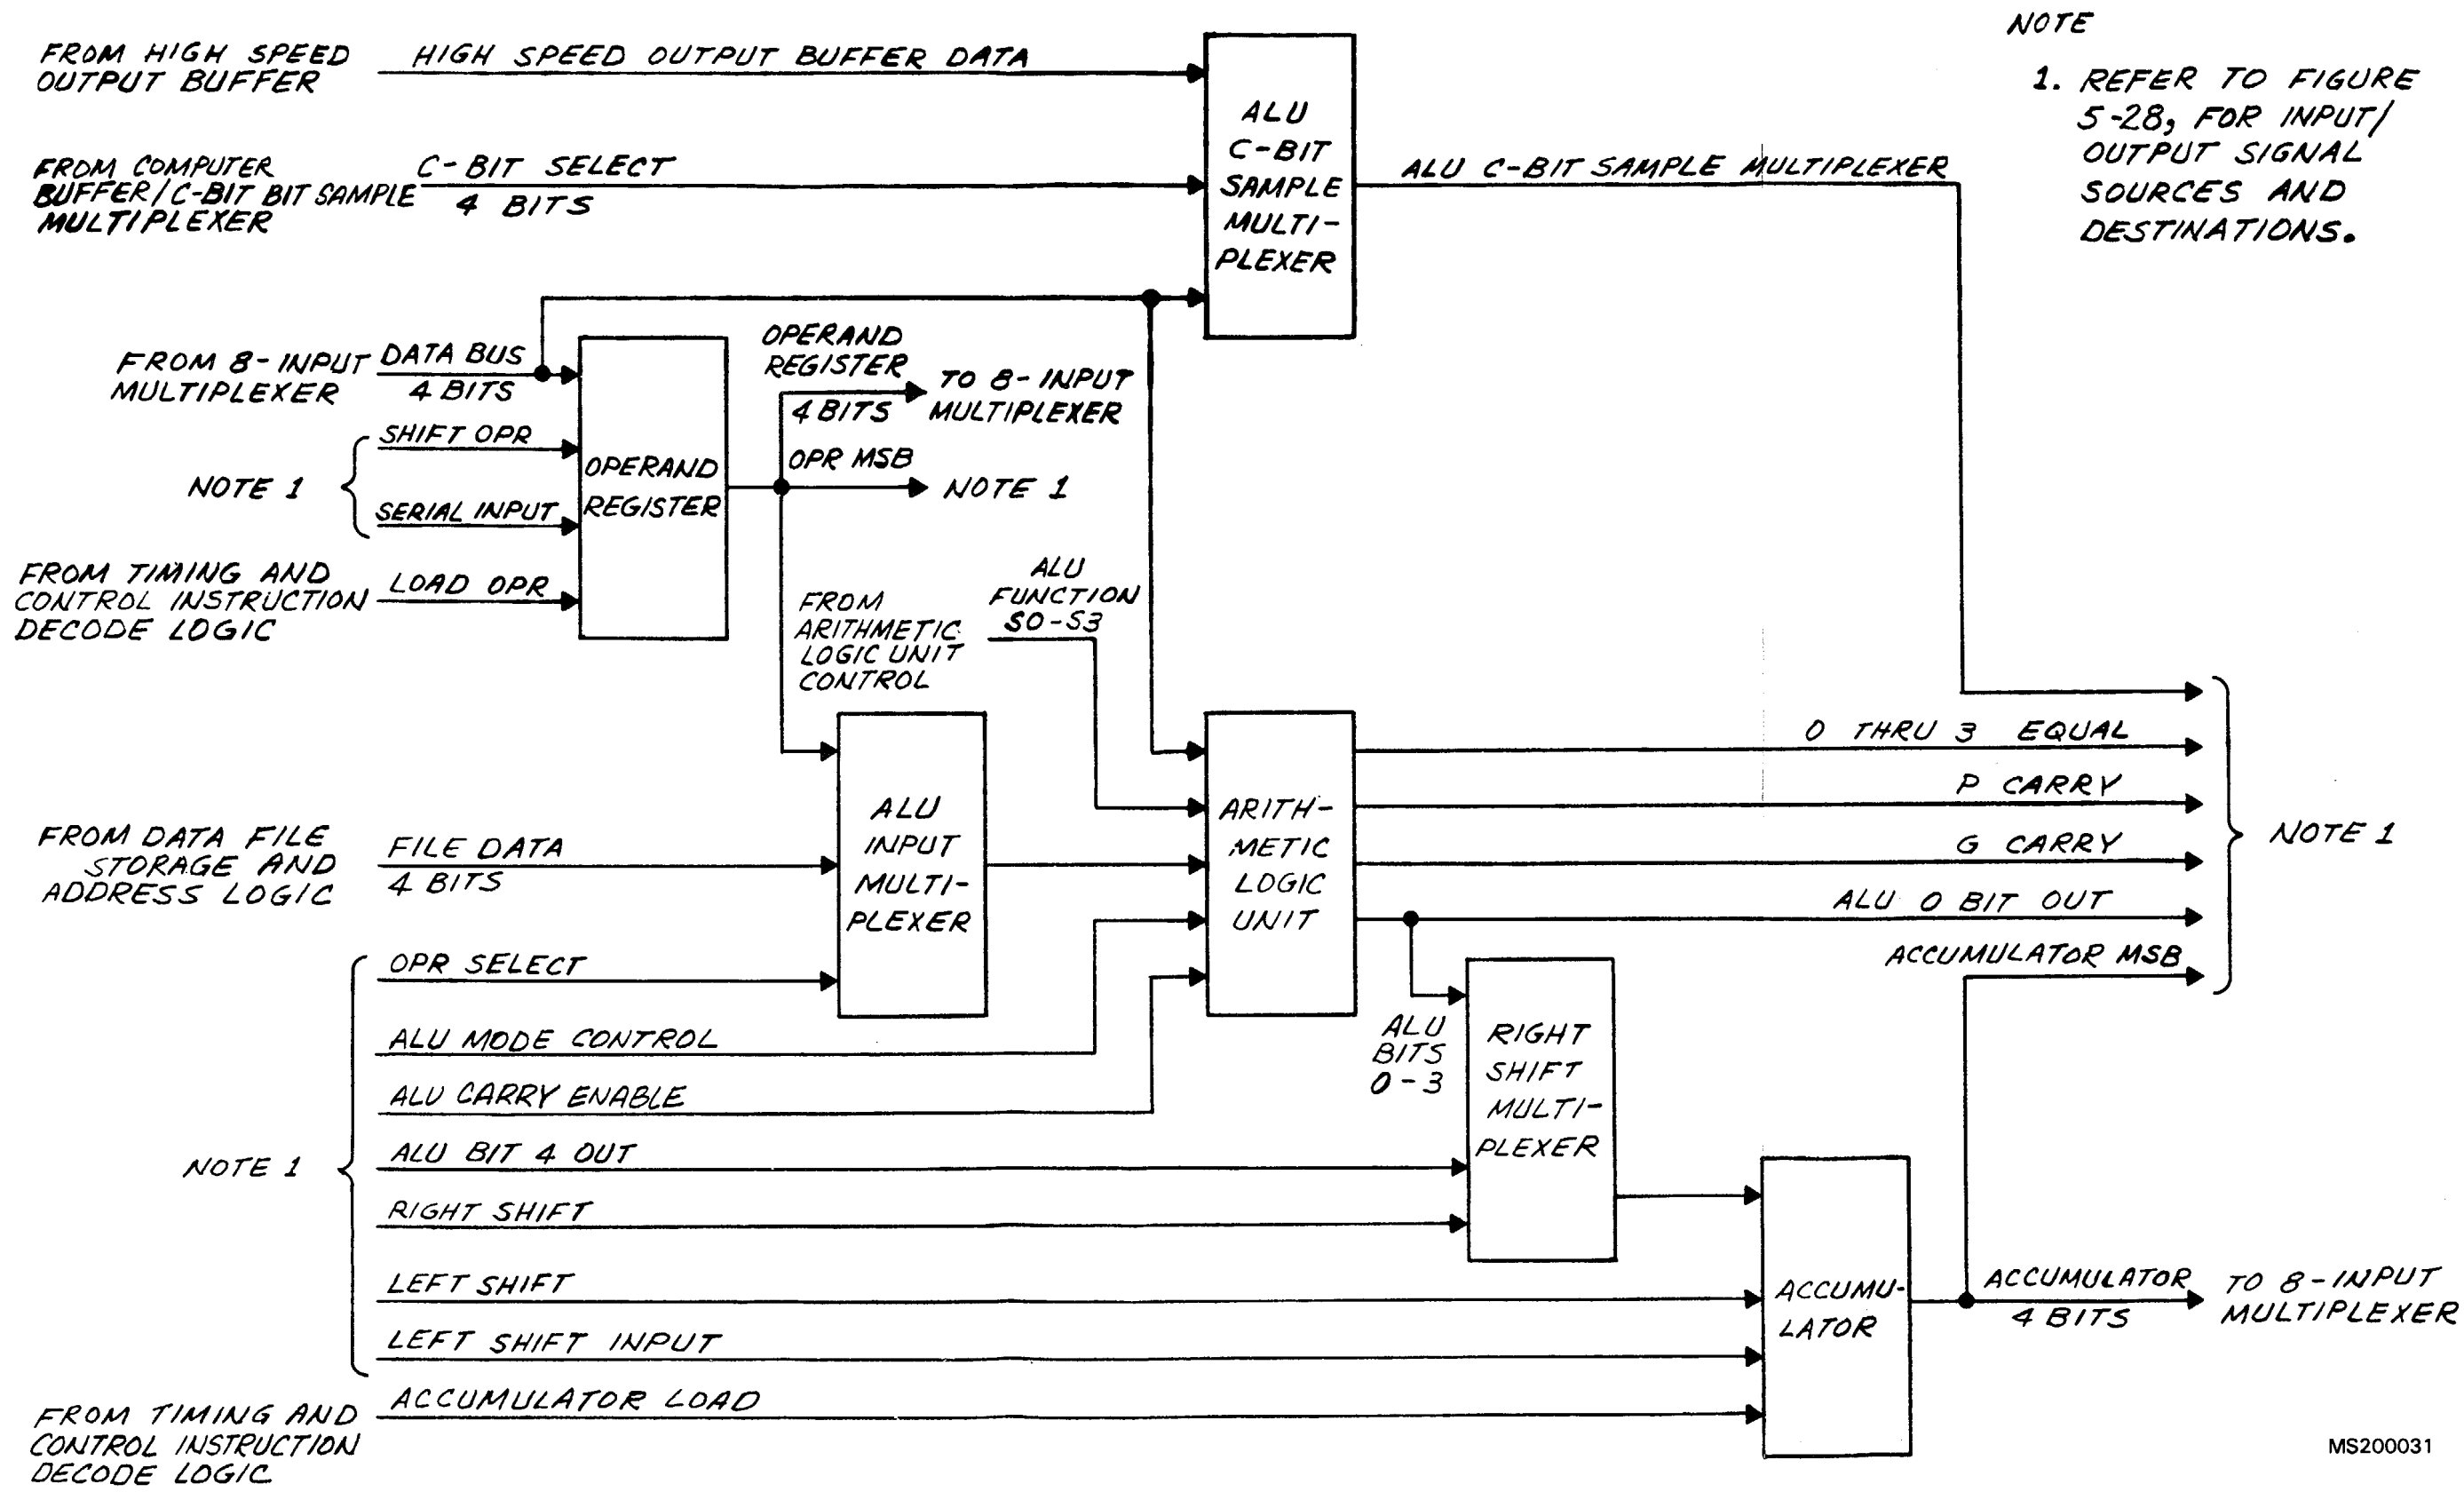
NOTE

1. REFER TO FIGURE 5-28, FOR INPUT/OUTPUT SIGNAL SOURCES AND DESTINATIONS.

FROM HIGH SPEED OUTPUT BUFFER

HIGH SPEED OUTPUT BUFFER DATA

FROM COMPUTER BUFFER/C-BIT BIT SAMPLE MULTIPLEXER

C-BIT SELECT
4 BITS

ALU C-BIT SAMPLE MULTI-PLEXER

ALU C-BIT SAMPLE MULTIPLEXER

FROM 8-INPUT MULTIPLEXER

DATA BUS
4 BITS

OPERAND REGISTER
4 BITS

TO 8-INPUT MULTIPLEXER

NOTE 1

SHIFT OPR

SERIAL INPUT

OPERAND REGISTER

OPR MSB

NOTE 1

FROM TIMING AND CONTROL INSTRUCTION DECODE LOGIC

LOAD OPR

FROM ARITHMETIC LOGIC UNIT CONTROL

ALU FUNCTION S0-S3

ALU INPUT MULTI-PLEXER

ARITH-METIC LOGIC UNIT

0 THRU 3 EQUAL

P CARRY

G CARRY

ALU 0 BIT OUT

ACCUMULATOR MSB

NOTE 1

FROM DATA FILE STORAGE AND ADDRESS LOGIC

FILE DATA
4 BITS

OPR SELECT

ALU MODE CONTROL

ALU CARRY ENABLE

ALU BITS 0-3

RIGHT SHIFT MULTI-PLEXER

NOTE 1

ALU BIT 4 OUT

RIGHT SHIFT

LEFT SHIFT

LEFT SHIFT INPUT

ACCUMU-LATOR

ACCUMULATOR
4 BITS

TO 8-INPUT MULTIPLEXER

FROM TIMING AND CONTROL INSTRUCTION DECODE LOGIC

ACCUMULATOR LOAD

MS200031